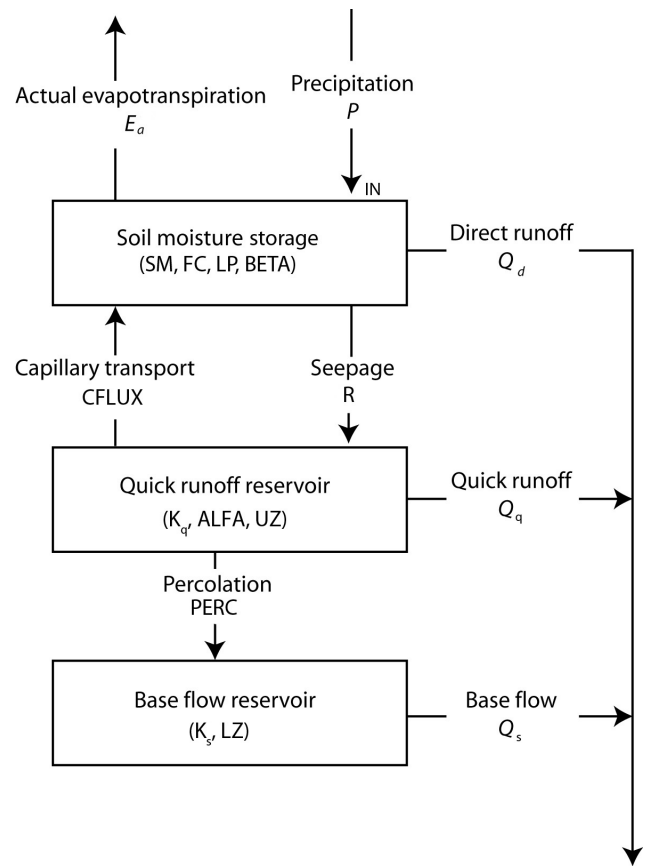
Actual evapotranspiration
$E_a$

Precipitation
$P$

IN

Soil moisture storage
(SM, FC, LP, BETA)

Direct runoff
$Q_d$

Capillary transport
CFLUX

Seepage
R

Quick runoff reservoir
($K_q$, ALFA, UZ)

Quick runoff
$Q_q$

Percolation
PERC

Base flow reservoir
($K_s$, LZ)

Base flow
$Q_s$